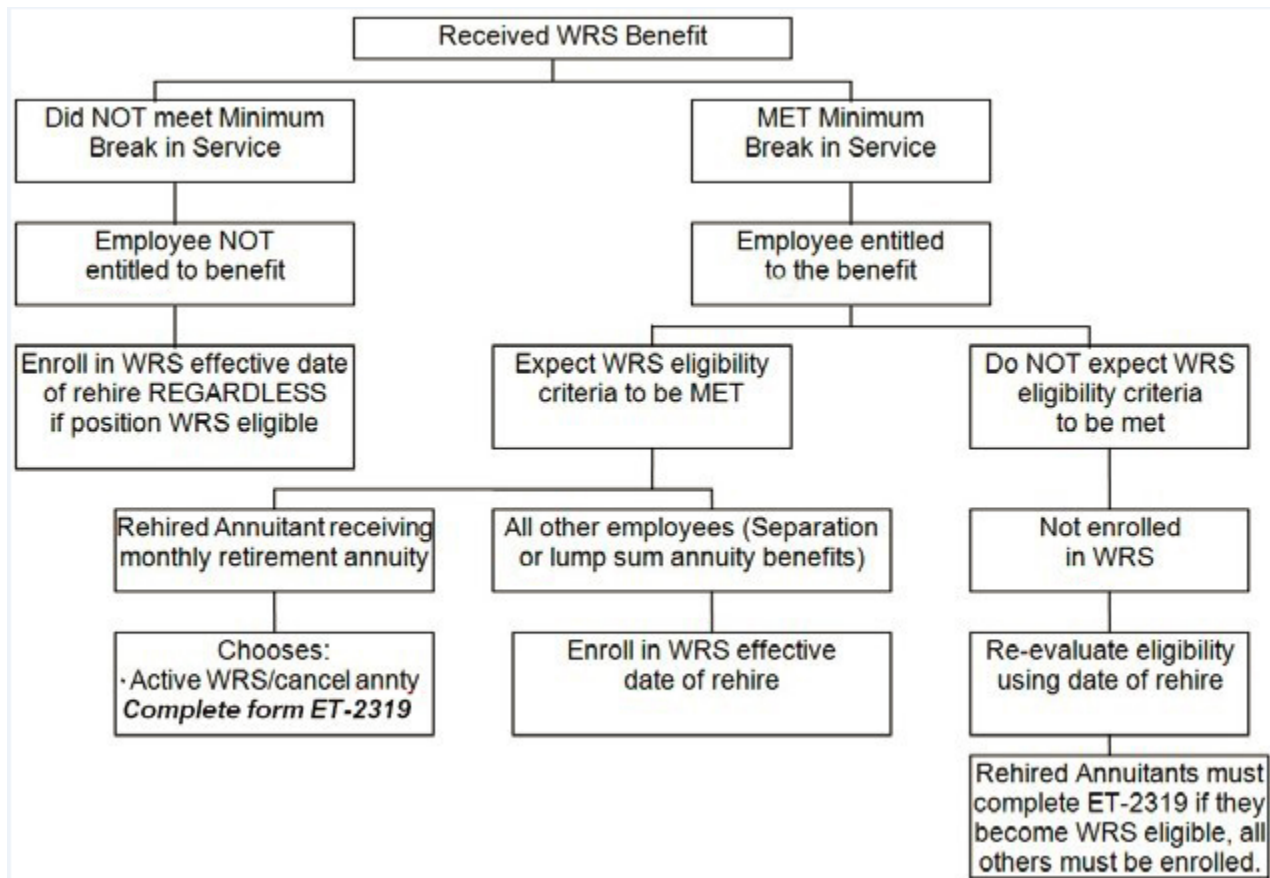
Received WRS Benefit

Did NOT meet Minimum Break in Service

MET Minimum Break in Service

Employee NOT entitled to benefit

Employee entitled to the benefit

Enroll in WRS effective date of rehire REGARDLESS if position WRS eligible

Expect WRS eligibility criteria to be MET

Do NOT expect WRS eligibility criteria to be met

Rehired Annuitant receiving monthly retirement annuity

All other employees (Separation or lump sum annuity benefits)

Not enrolled in WRS

Chooses:
· Active WRS/cancel annty
***Complete form ET-2319***

Enroll in WRS effective date of rehire

Re-evaluate eligibility using date of rehire

Rehired Annuitants must complete ET-2319 if they become WRS eligible, all others must be enrolled.